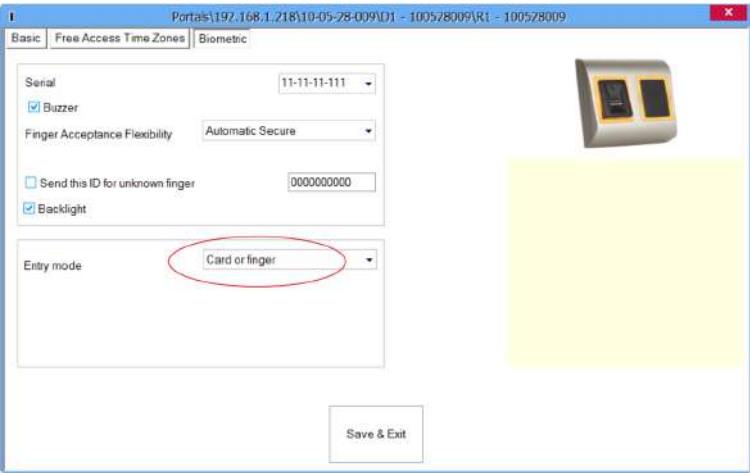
Portals\192.168.1.218\10-05-28-009\D1 - 100528009\R1 - 100528009

Basic
Free Access Time Zones
Biometric

Serial
11-11-11-111
Buzzer
Finger Acceptance Flexibility
Automatic Secure
Send this ID for unknown finger
0000000000
Backlight

Entry mode
Card or finger

Save & Exit